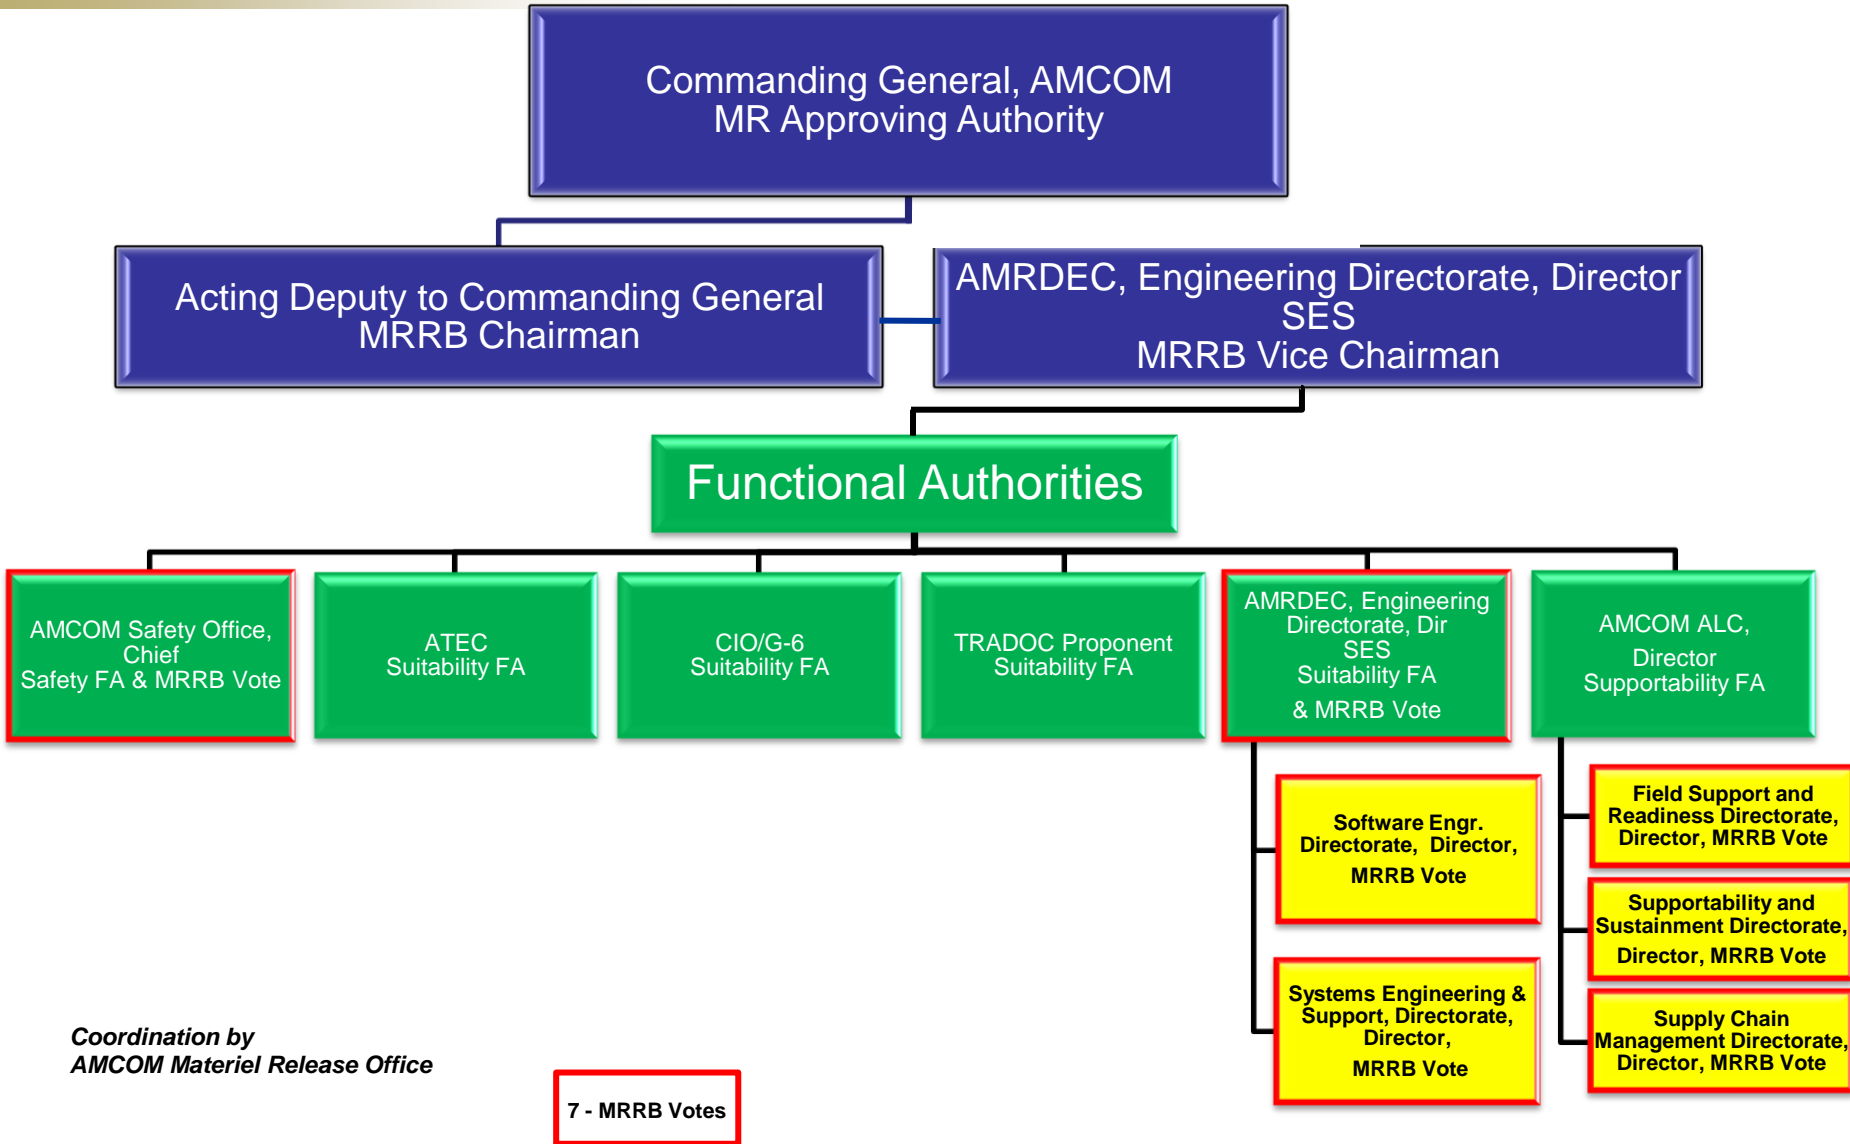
Commanding General, AMCOM
MR Approving Authority

Acting Deputy to Commanding General
MRRB Chairman

AMRDEC, Engineering Directorate, Director
SES
MRRB Vice Chairman

Functional Authorities

AMCOM Safety Office, Chief
Safety FA & MRRB Vote

ATEC
Suitability FA

CIO/G-6
Suitability FA

TRADOC Proponent
Suitability FA

AMRDEC, Engineering Directorate, Dir
SES
Suitability FA
& MRRB Vote

AMCOM ALC,
Director
Supportability FA

Software Engr. Directorate, Director,
MRRB Vote

Systems Engineering & Support, Directorate, Director,
MRRB Vote

Field Support and Readiness Directorate, Director, MRRB Vote

Supportability and Sustainment Directorate,
Director, MRRB Vote

Supply Chain Management Directorate, Director, MRRB Vote

*Coordination by*
*AMCOM Materiel Release Office*

7 - MRRB Votes